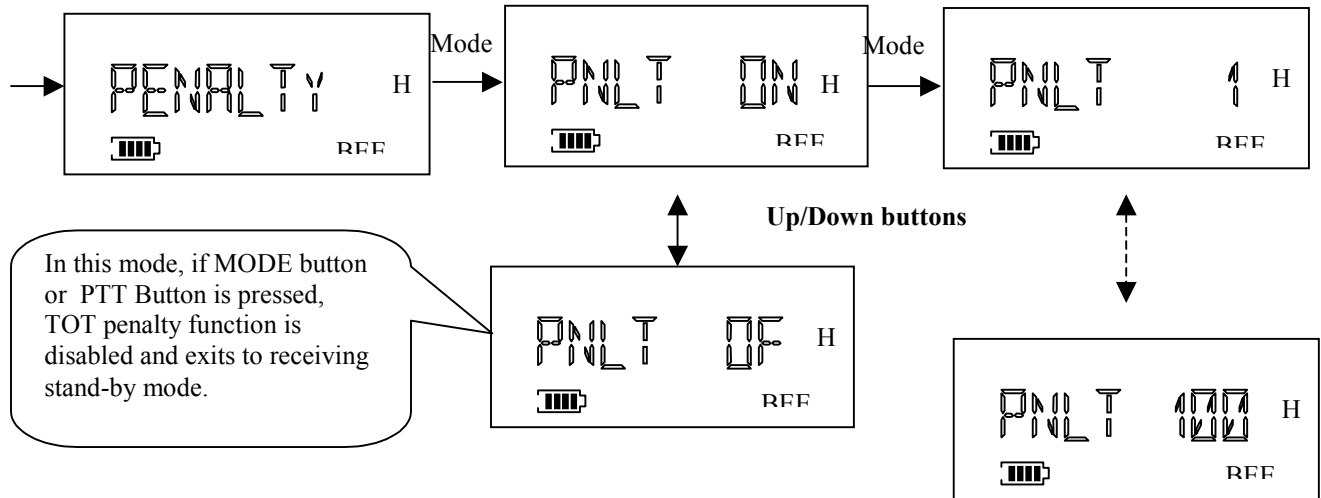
PENALTY H
BEE

Mode

PNLT ON H
BEE

Mode

PNLT 1 H
BEE

Up/Down buttons

In this mode, if MODE button or PTT Button is pressed, TOT penalty function is disabled and exits to receiving stand-by mode.

PNLT OF H
BEE

PNLT 100 H
BEE